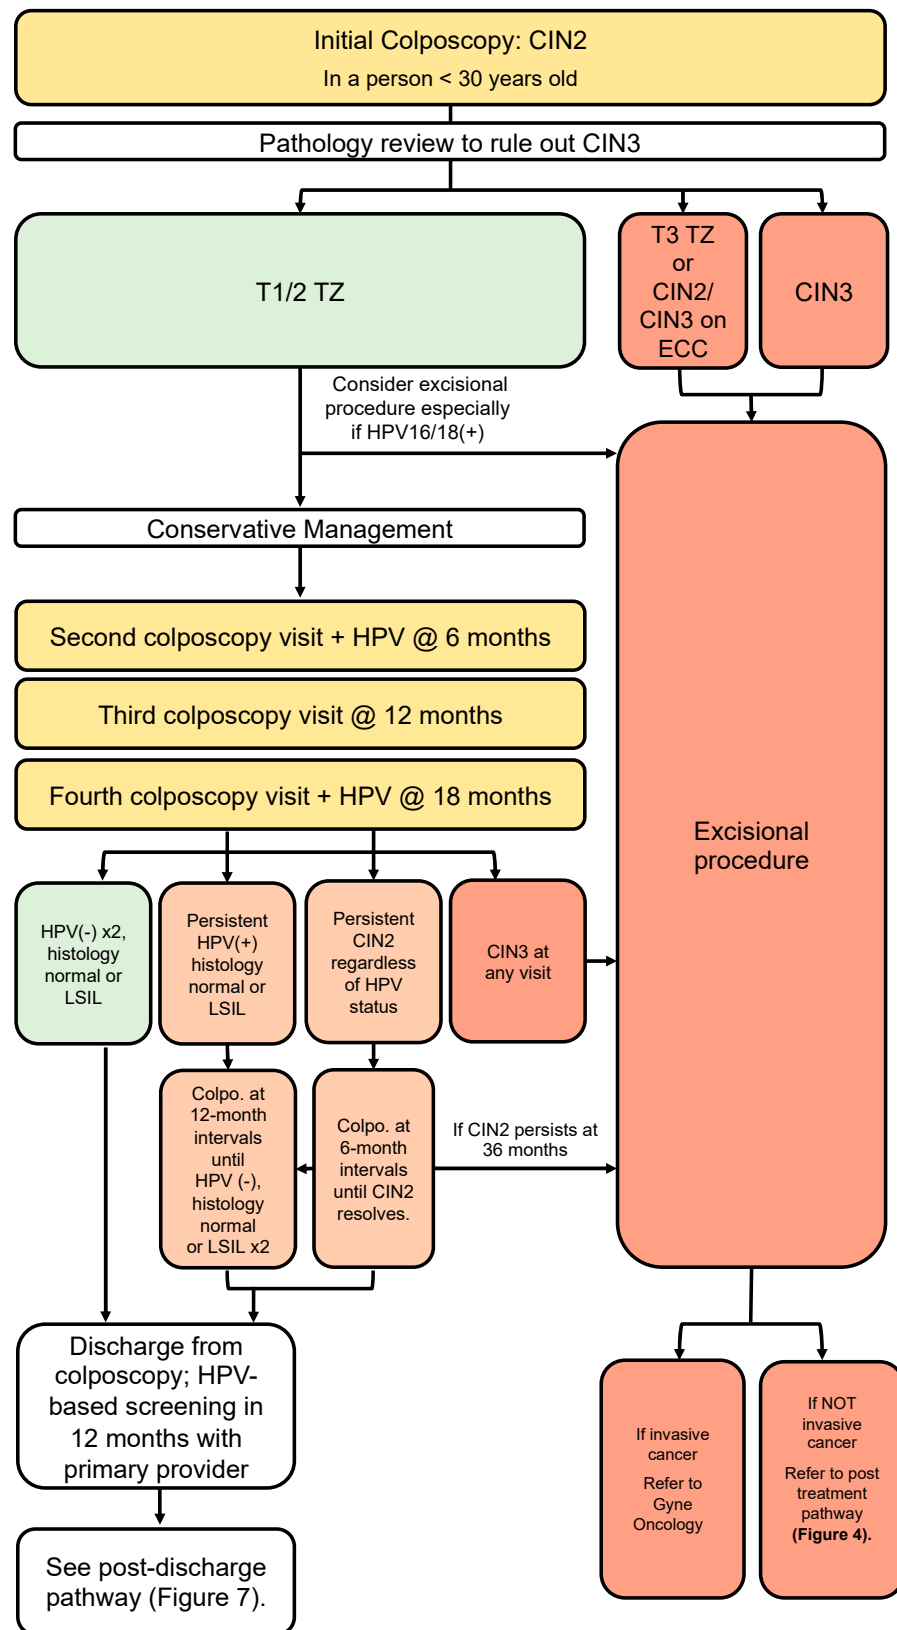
Initial Colposcopy: CIN2
In a person < 30 years old

Pathology review to rule out CIN3

T1/2 TZ

T3 TZ or CIN2/ CIN3 on ECC

CIN3

Consider excisional procedure especially if HPV16/18(+)

Conservative Management

Second colposcopy visit + HPV @ 6 months

Third colposcopy visit @ 12 months

Fourth colposcopy visit + HPV @ 18 months

Excisional procedure

HPV(-) x2, histology normal or LSIL

Persistent HPV(+) histology normal or LSIL

Persistent CIN2 regardless of HPV status

CIN3 at any visit

Colpo. at 12-month intervals until HPV (-), histology normal or LSIL x2

Colpo. at 6-month intervals until CIN2 resolves.

If CIN2 persists at 36 months

Discharge from colposcopy; HPV-based screening in 12 months with primary provider

See post-discharge pathway (Figure 7).

If invasive cancer

Refer to Gyne Oncology

If NOT invasive cancer

Refer to post treatment pathway **(Figure 4).**